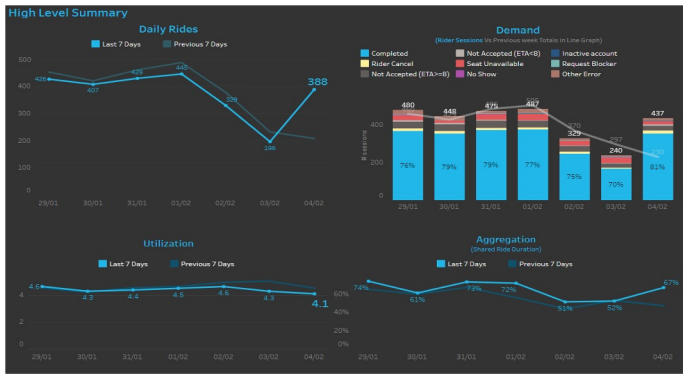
High Level Summary

Daily Rides

Last 7 Days Previous 7 Days

500
400
300
200
100
0

428 407 429 445 339 196 388

29/01 30/01 31/01 01/02 02/02 03/02 04/02

Demand

(Rider Sessions Vs Previous week Totals in Line Graph)

Completed Not Accepted (ETA<8) Inactive account
Rider Cancel Seat Unavailable Request Blocker
Not Accepted (ETA>=8) No Show Other Error

# sessions

400
200
0

480 448 475 487 329 240 437
470 297

76% 79% 79% 77% 75% 70% 81%

29/01 30/01 31/01 01/02 02/02 03/02 04/02

Utilization

Last 7 Days Previous 7 Days

4
2
0

4.6 4.3 4.4 4.5 4.6 4.3 4.1

29/01 30/01 31/01 01/02 02/02 03/02 04/02

Aggregation

(Shared Ride Duration)

Last 7 Days Previous 7 Days

60%
40%
20%
0%

74% 61% 73% 72% 51% 52% 67%

29/01 30/01 31/01 01/02 02/02 03/02 04/02